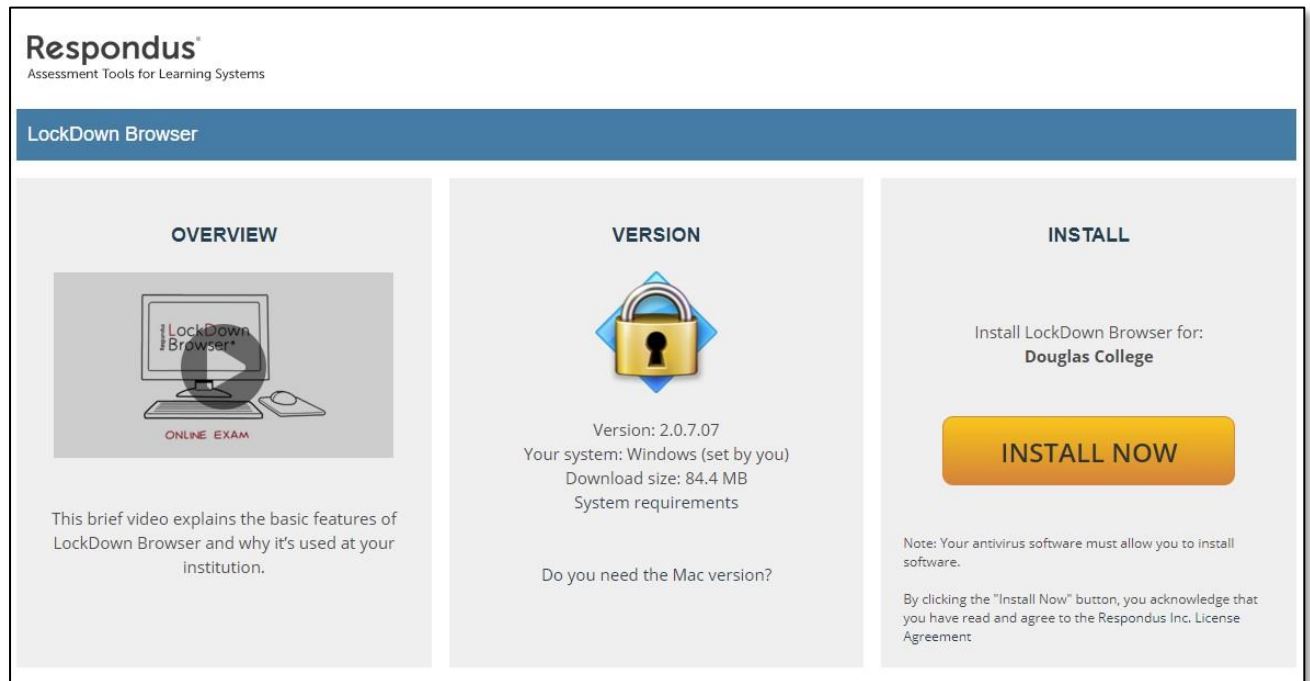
Respondus®
Assessment Tools for Learning Systems

LockDown Browser

OVERVIEW

Respondus LockDown Browser®

ONLINE EXAM

This brief video explains the basic features of LockDown Browser and why it's used at your institution.

VERSION

Version: 2.0.7.07
Your system: Windows (set by you)
Download size: 84.4 MB
System requirements

Do you need the Mac version?

INSTALL

Install LockDown Browser for:
Douglas College

INSTALL NOW

Note: Your antivirus software must allow you to install software.

By clicking the "Install Now" button, you acknowledge that you have read and agree to the Respondus Inc. License Agreement